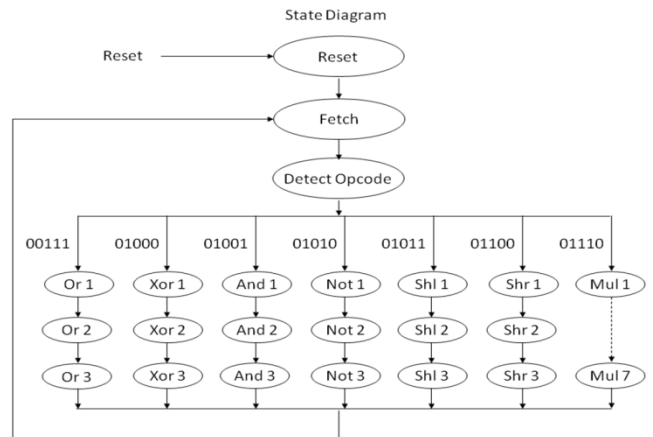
State Diagram

Reset

Reset

Fetch

Detect Opcode

00111

01000

01001

01010

01011

01100

01110

Or 1

Or 2

Or 3

Xor 1

Xor 2

Xor 3

And 1

And 2

And 3

Not 1

Not 2

Not 3

Shl 1

Shl 2

Shl 3

Shr 1

Shr 2

Shr 3

Mul 1

Mul 7